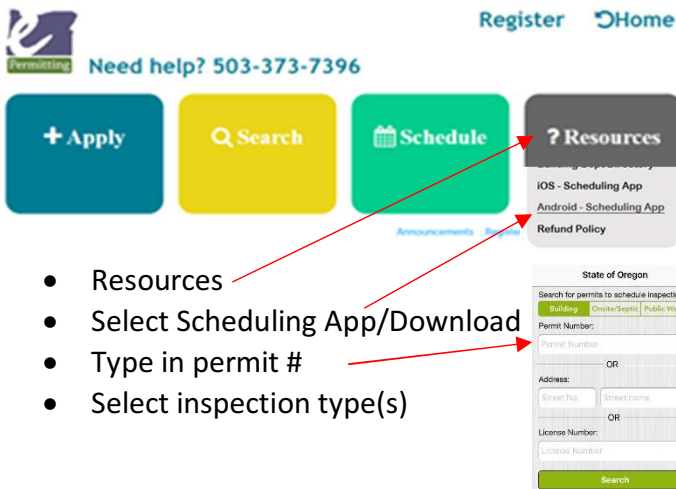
e Permitting Need help? 503-373-7396

Register Home

+ Apply

Search

Schedule

? Resources

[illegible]

iOS - Scheduling App

Android - Scheduling App

Refund Policy

Announcements Register

- Resources
- Select Scheduling App/Download
- Type in permit #
- Select inspection type(s)

State of Oregon

Search for permits to schedule inspectio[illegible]

Building Onsite/Septic Public W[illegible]

Permit Number:

Permit Number

OR

Address:

Street No. Street name

OR

License Number:

License Number

Search